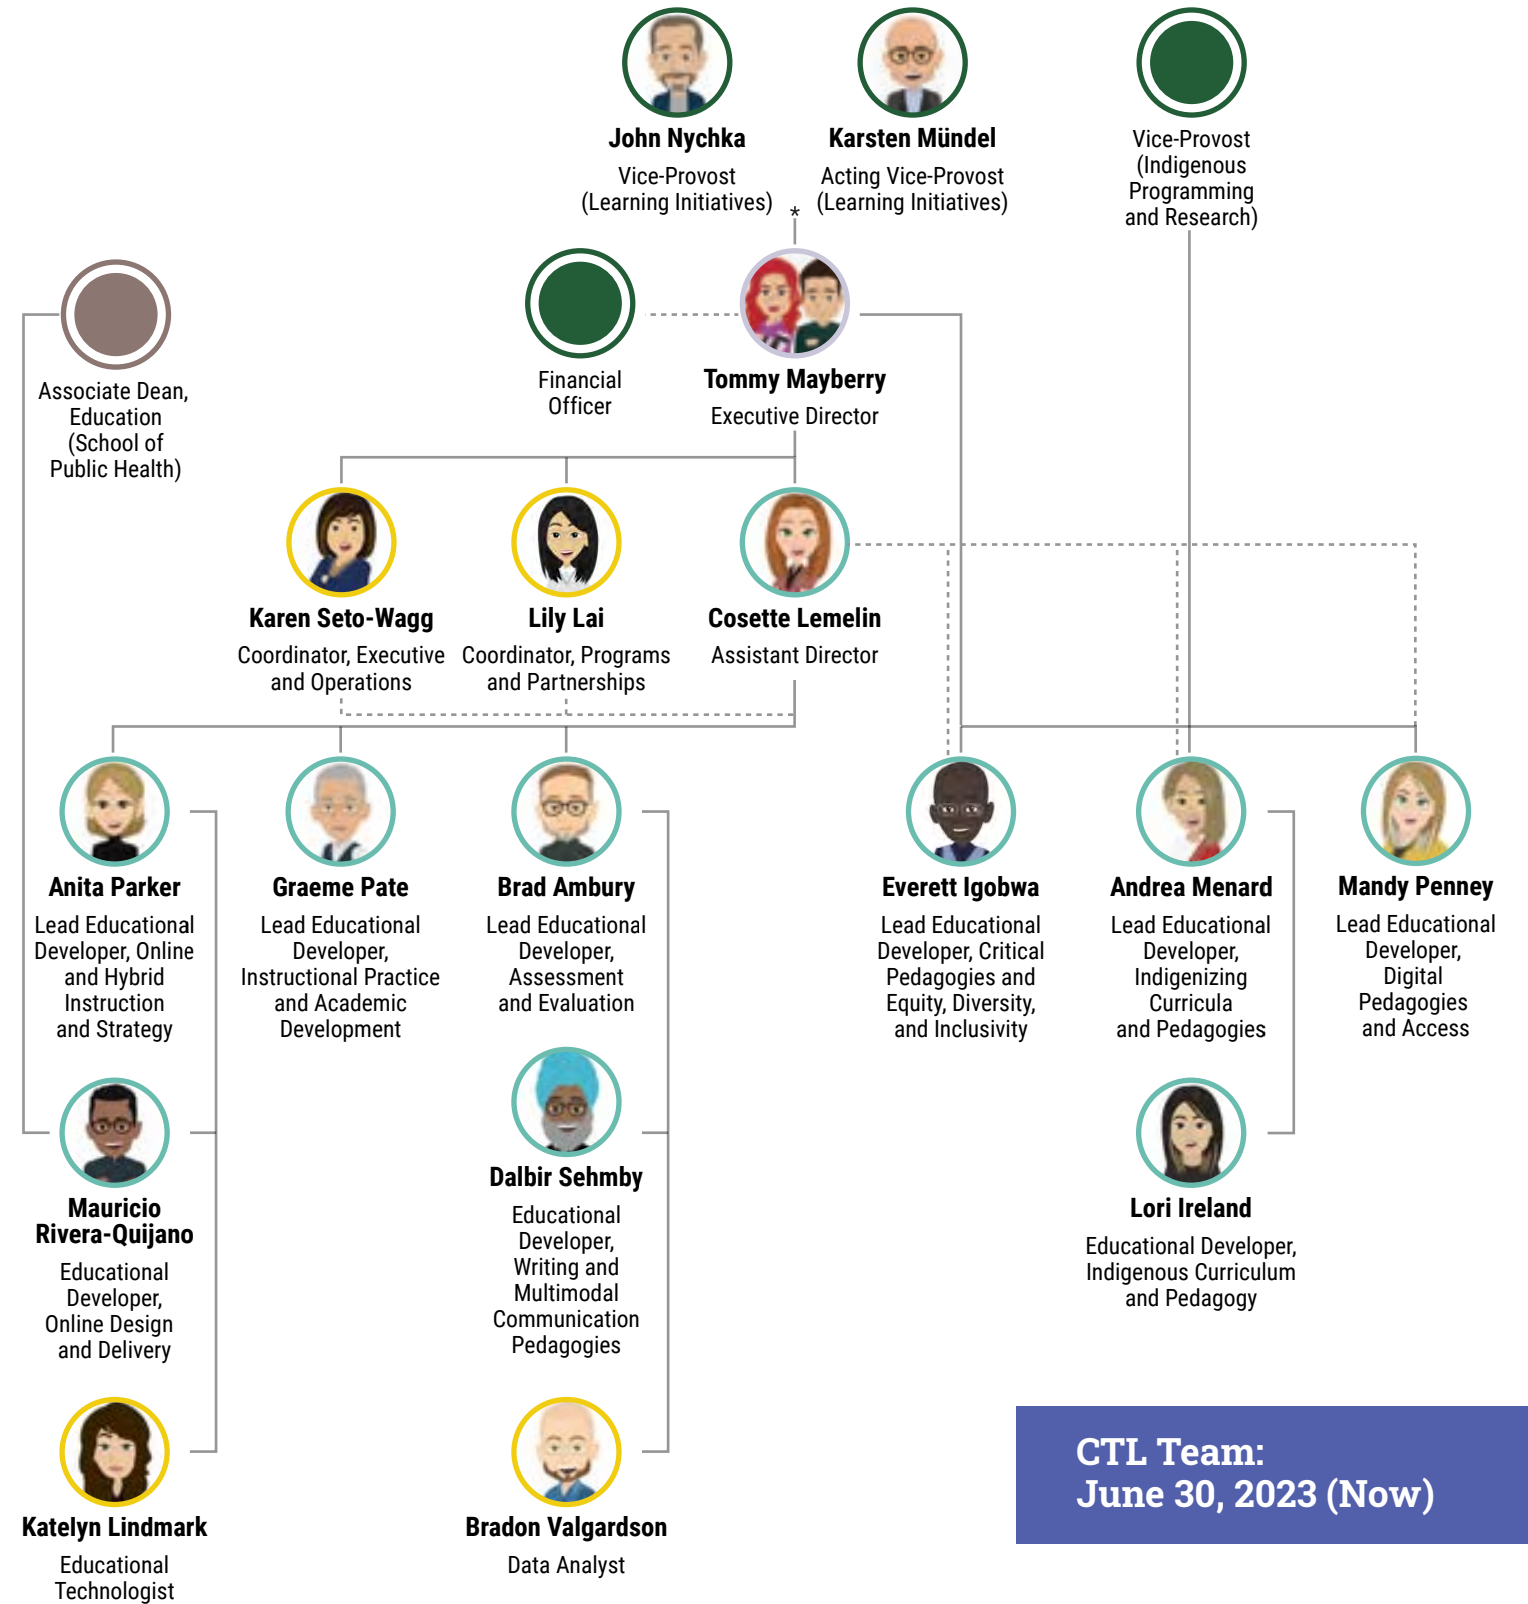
John Nychka
Vice-Provost (Learning Initiatives)

Karsten Mündel
Acting Vice-Provost (Learning Initiatives)

*

Vice-Provost (Indigenous Programming and Research)

Associate Dean, Education (School of Public Health)

Financial Officer

Tommy Mayberry
Executive Director

Karen Seto-Wagg
Coordinator, Executive and Operations

Lily Lai
Coordinator, Programs and Partnerships

Cosette Lemelin
Assistant Director

Anita Parker
Lead Educational Developer, Online and Hybrid Instruction and Strategy

Graeme Pate
Lead Educational Developer, Instructional Practice and Academic Development

Brad Ambury
Lead Educational Developer, Assessment and Evaluation

Everett Igobwa
Lead Educational Developer, Critical Pedagogies and Equity, Diversity, and Inclusivity

Andrea Menard
Lead Educational Developer, Indigenizing Curricula and Pedagogies

Mandy Penney
Lead Educational Developer, Digital Pedagogies and Access

Mauricio Rivera-Quijano
Educational Developer, Online Design and Delivery

Dalbir Sehmby
Educational Developer, Writing and Multimodal Communication Pedagogies

Lori Ireland
Educational Developer, Indigenous Curriculum and Pedagogy

Katelyn Lindmark
Educational Technologist

Bradon Valgardson
Data Analyst

CTL Team:
June 30, 2023 (Now)